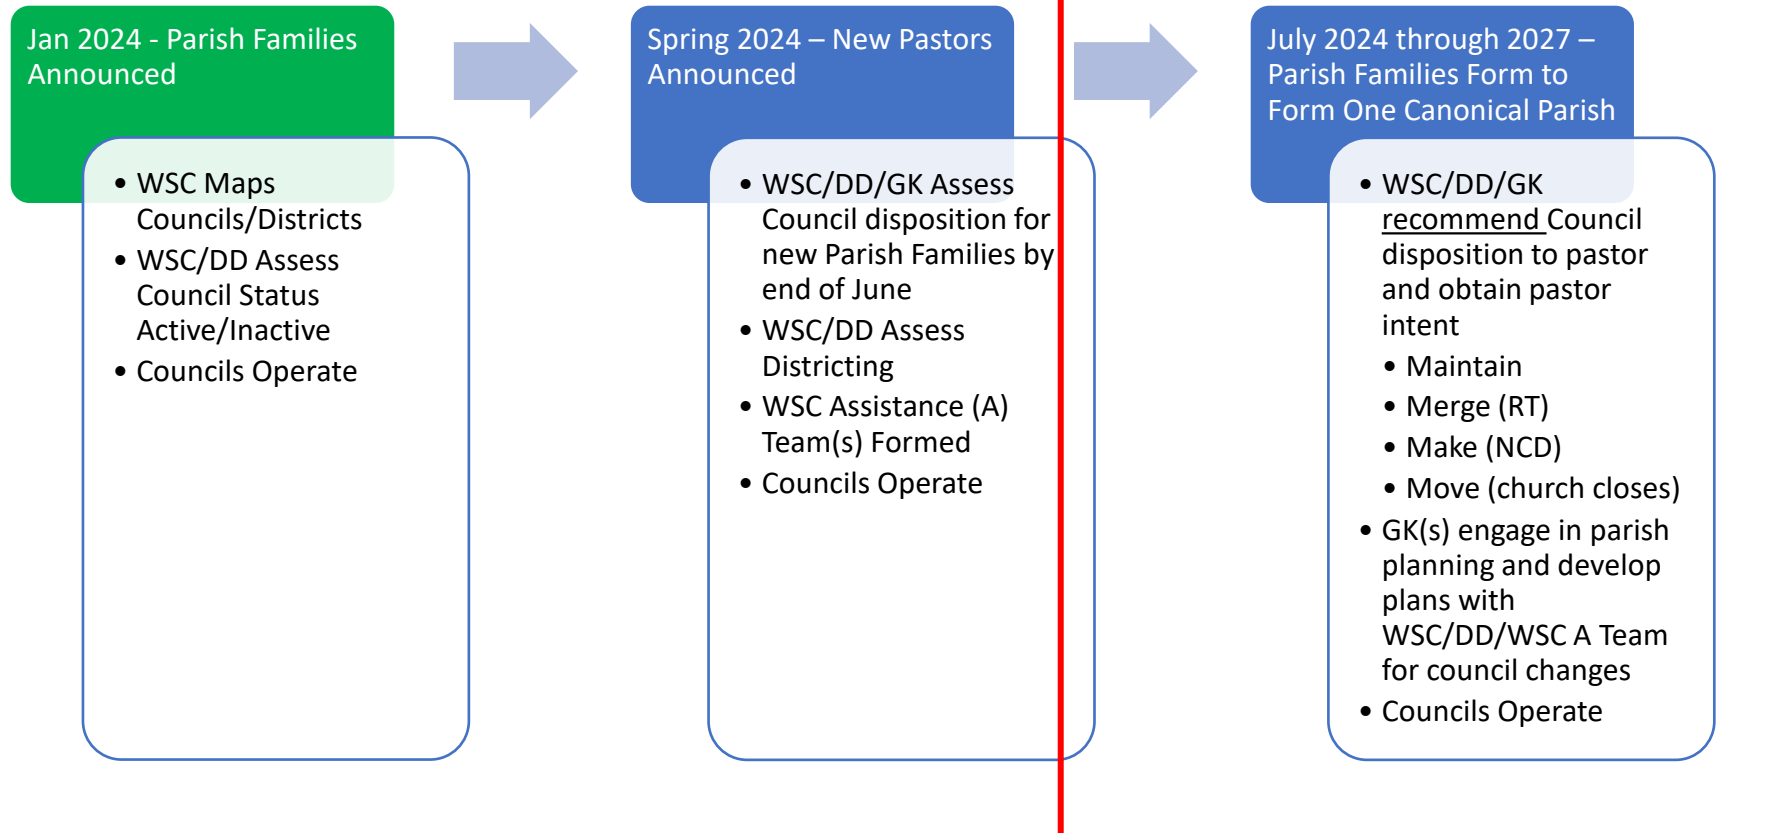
Jan 2024 - Parish Families Announced

- WSC Maps Councils/Districts
- WSC/DD Assess Council Status Active/Inactive
- Councils Operate

Spring 2024 – New Pastors Announced

- WSC/DD/GK Assess Council disposition for new Parish Families by end of June
- WSC/DD Assess Districting
- WSC Assistance (A) Team(s) Formed
- Councils Operate

July 2024 through 2027 – Parish Families Form to Form One Canonical Parish

- WSC/DD/GK recommend Council disposition to pastor and obtain pastor intent
  - Maintain
  - Merge (RT)
  - Make (NCD)
  - Move (church closes)
- GK(s) engage in parish planning and develop plans with WSC/DD/WSC A Team for council changes
- Councils Operate